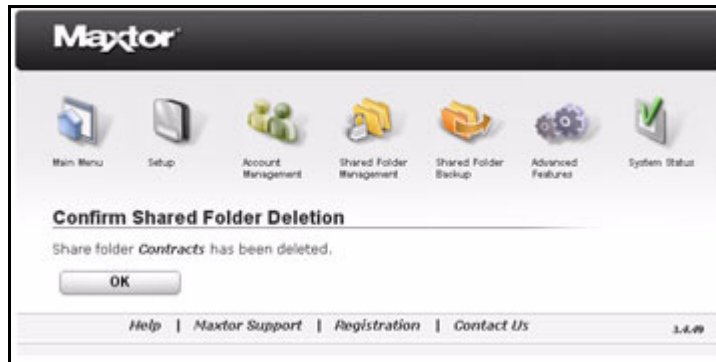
Maxtor

Main Menu
Setup
Account Management
Shared Folder Management
Shared Folder Backup
Advanced Features
System Status

Confirm Shared Folder Deletion

Share folder *Contracts* has been deleted.

OK

Help | Maxtor Support | Registration | Contact Us

1.4.49